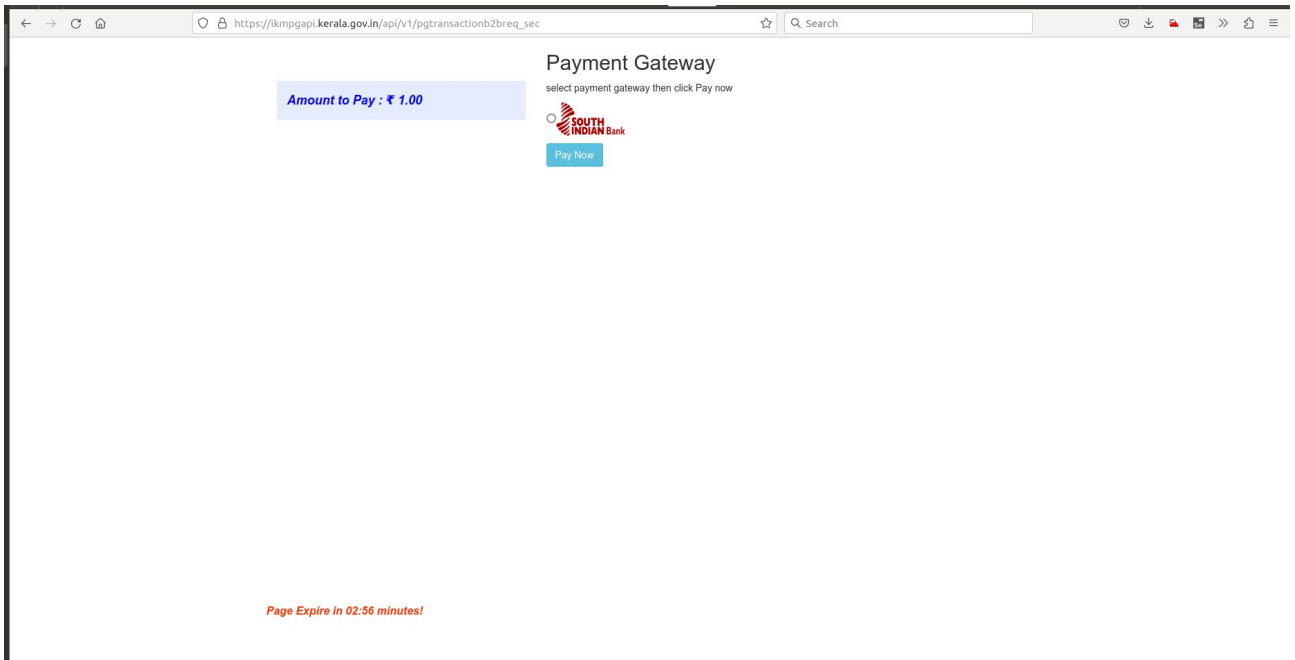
https://ikmpgapi.kerala.gov.in/api/v1/pgtransactionb2breq_sec

Search

Amount to Pay : ₹ 1.00

Payment Gateway

select payment gateway then click Pay now

SOUTH INDIAN Bank

Pay Now

Page Expire in 02:56 minutes!